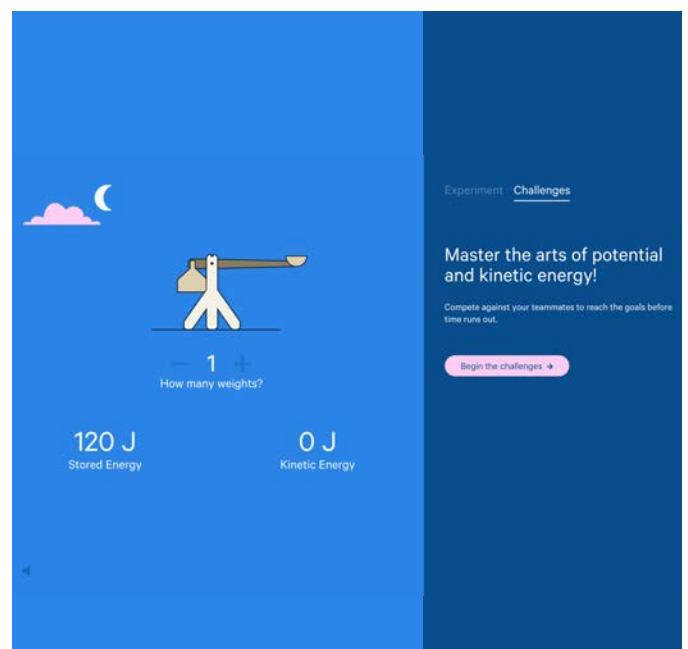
− 1 +
How many weights?

120 J
Stored Energy

0 J
Kinetic Energy

Experiment Challenges

Master the arts of potential and kinetic energy!

Compete against your teammates to reach the goals before time runs out.

Begin the challenges →